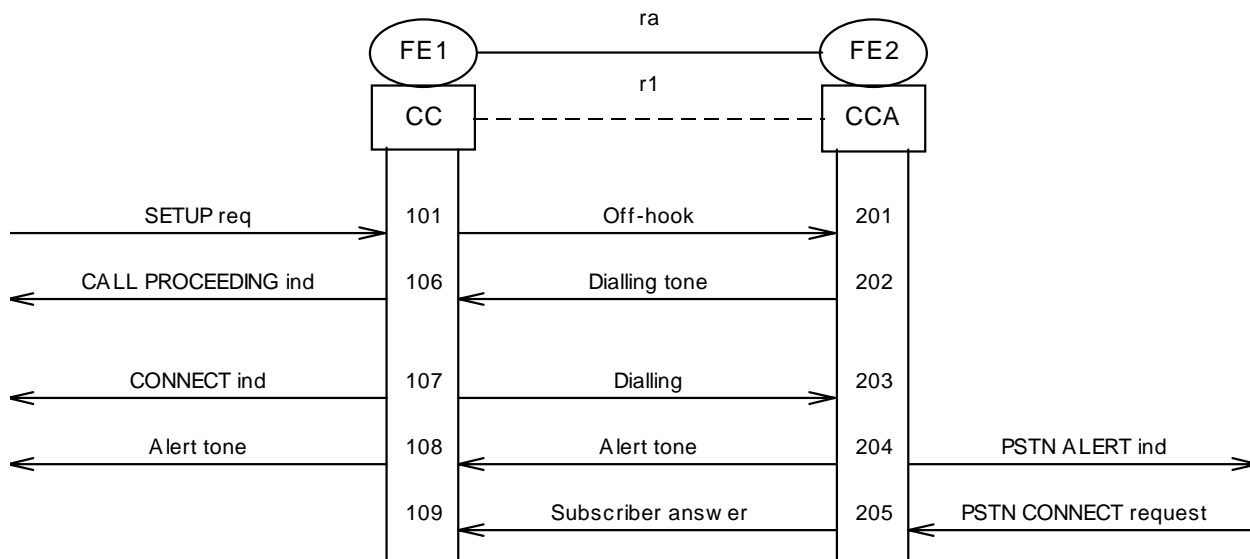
ra

FE1

FE2

r1

CC

CCA

SETUP req

101

Off-hook

201

CALL PROCEEDING ind

106

Dialling tone

202

CONNECT ind

107

Dialling

203

Alert tone

108

Alert tone

204

PSTN ALERT ind

109

Subscriber answer

205

PSTN CONNECT request